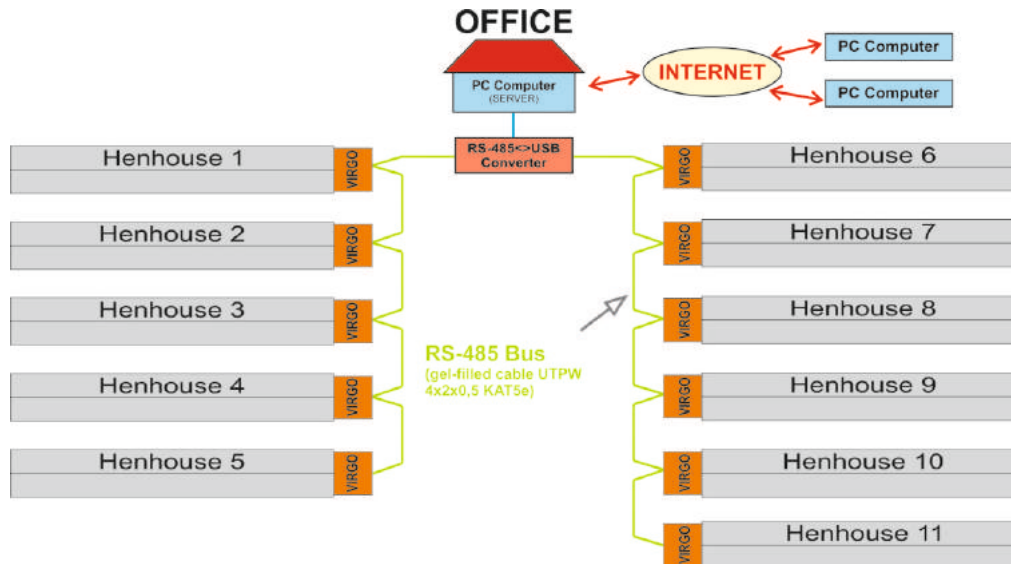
OFFICE

PC Computer
(SERVER)

INTERNET

PC Computer

PC Computer

RS-485<>USB
Converter

Henhouse 1
VIRGO

Henhouse 2
VIRGO

Henhouse 3
VIRGO

Henhouse 4
VIRGO

Henhouse 5
VIRGO

RS-485 Bus
(gel-filled cable UTPW
4x2x0,5 KAT5e)

VIRGO
Henhouse 6

VIRGO
Henhouse 7

VIRGO
Henhouse 8

VIRGO
Henhouse 9

VIRGO
Henhouse 10

VIRGO
Henhouse 11